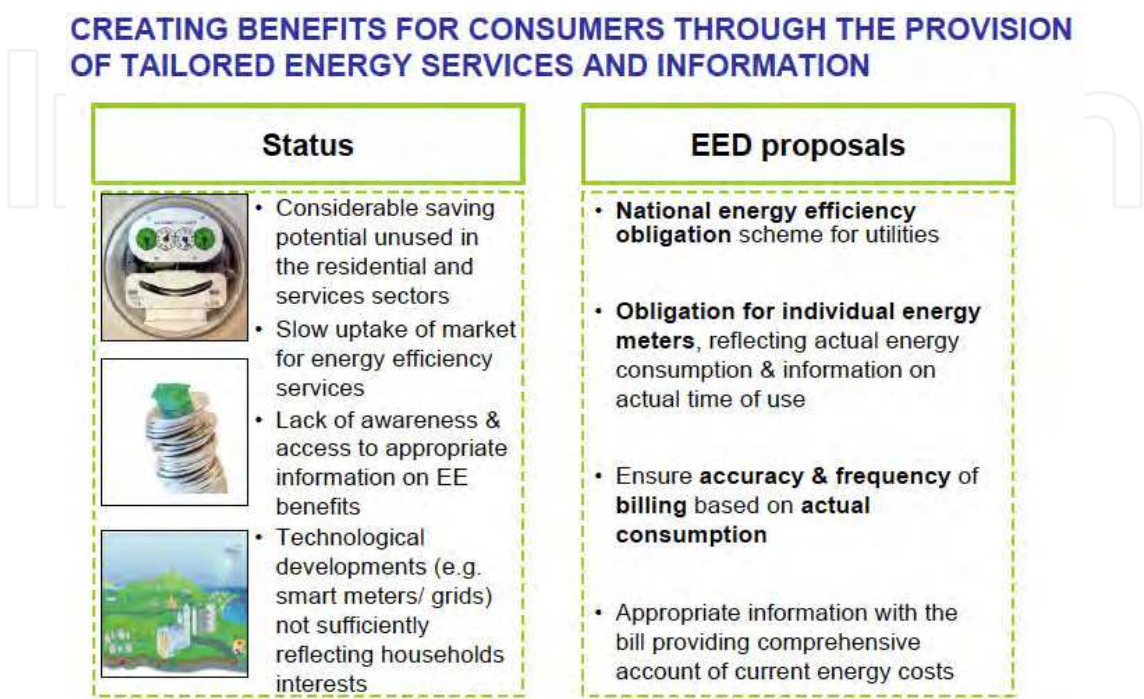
CREATING BENEFITS FOR CONSUMERS THROUGH THE PROVISION OF TAILORED ENERGY SERVICES AND INFORMATION

Status

• Considerable saving potential unused in the residential and services sectors
• Slow uptake of market for energy efficiency services
• Lack of awareness & access to appropriate information on EE benefits
• Technological developments (e.g. smart meters/ grids) not sufficiently reflecting households interests

EED proposals

• National energy efficiency obligation scheme for utilities

• Obligation for individual energy meters, reflecting actual energy consumption & information on actual time of use

• Ensure accuracy & frequency of billing based on actual consumption

• Appropriate information with the bill providing comprehensive account of current energy costs